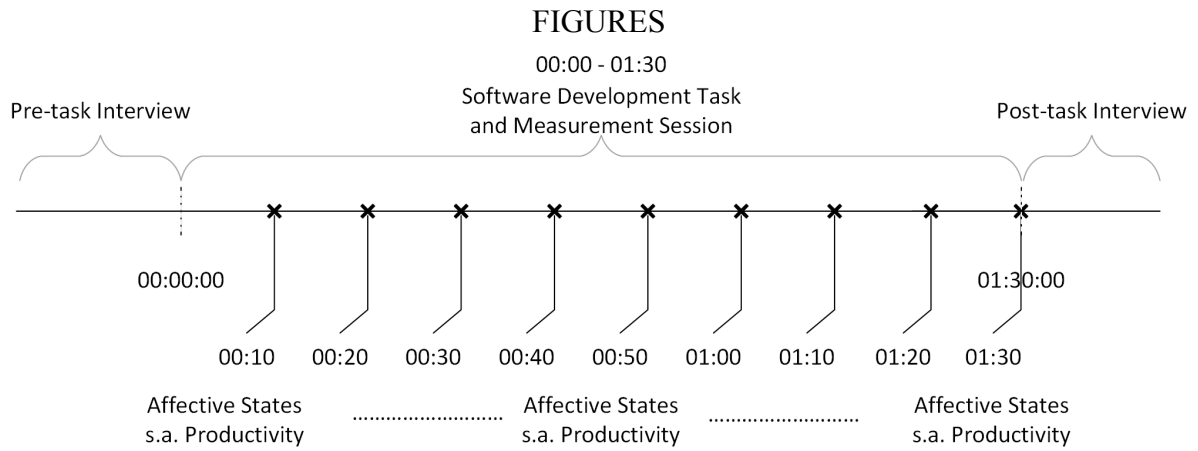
FIGURES

00:00 - 01:30
Software Development Task and Measurement Session

Pre-task Interview

Post-task Interview

00:00:00

01:30:00

00:10 00:20 00:30 00:40 00:50 01:00 01:10 01:20 01:30

Affective States s.a. Productivity ........................ Affective States s.a. Productivity ........................ Affective States s.a. Productivity